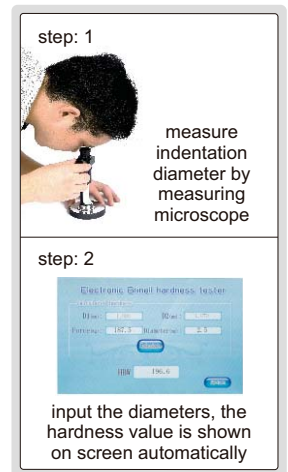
step: 1

measure indentation diameter by measuring microscope

step: 2

Electronic Brinell hardness tester

D1(mm) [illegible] D2(mm) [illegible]

Force(kg) 187.5 Diameter(mm) 2.5

HBW 196.6

input the diameters, the hardness value is shown on screen automatically